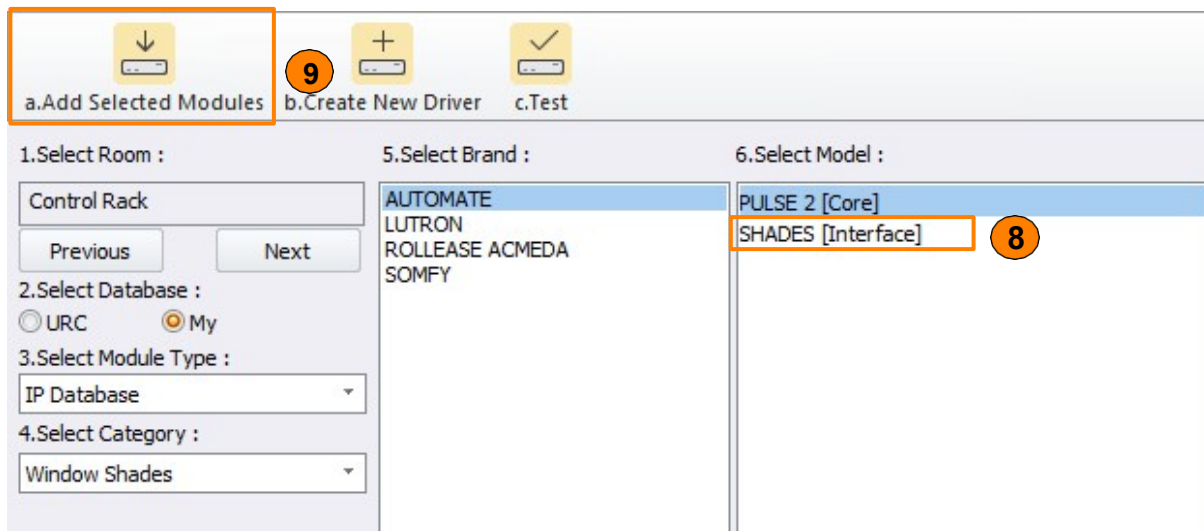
a.Add Selected Modules
9
b.Create New Driver
c.Test

1.Select Room :
Control Rack
Previous
Next
2.Select Database :
URC
My
3.Select Module Type :
IP Database
4.Select Category :
Window Shades

5.Select Brand :
AUTOMATE
LUTRON
ROLLEASE ACMEDA
SOMFY

6.Select Model :
PULSE 2 [Core]
SHADES [Interface]
8